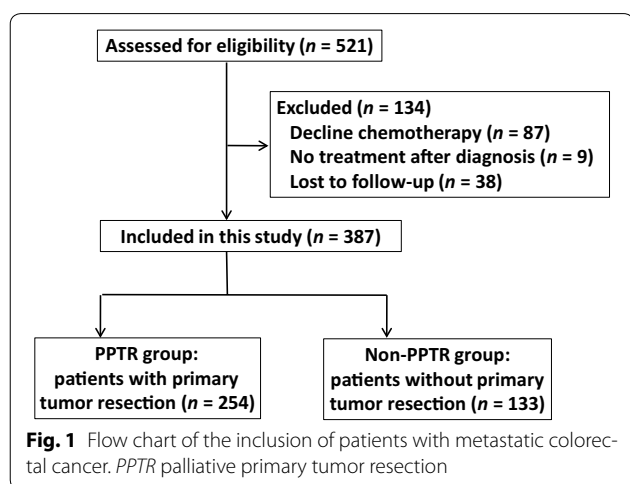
Assessed for eligibility (*n* = 521)

Excluded (*n* = 134)
Decline chemotherapy (*n* = 87)
No treatment after diagnosis (*n* = 9)
Lost to follow-up (*n* = 38)

Included in this study (*n* = 387)

PPTR group: patients with primary tumor resection (*n* = 254)

Non-PPTR group: patients without primary tumor resection (*n* = 133)

**Fig. 1** Flow chart of the inclusion of patients with metastatic colorectal cancer. *PPTR* palliative primary tumor resection